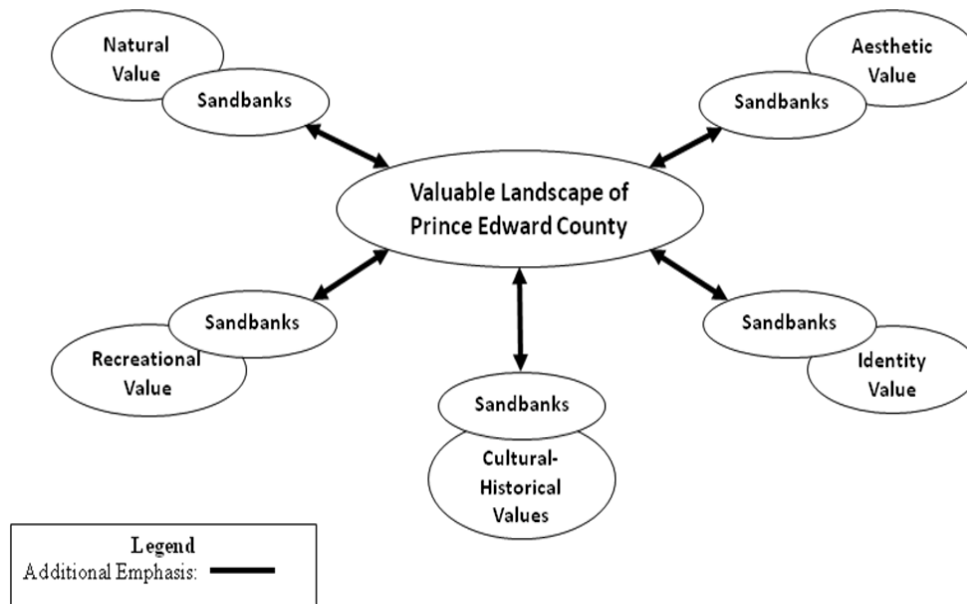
Natural Value

Sandbanks

Aesthetic Value

Sandbanks

Valuable Landscape of Prince Edward County

Sandbanks

Recreational Value

Sandbanks

Identity Value

Sandbanks

Cultural-Historical Values

Legend
Additional Emphasis: